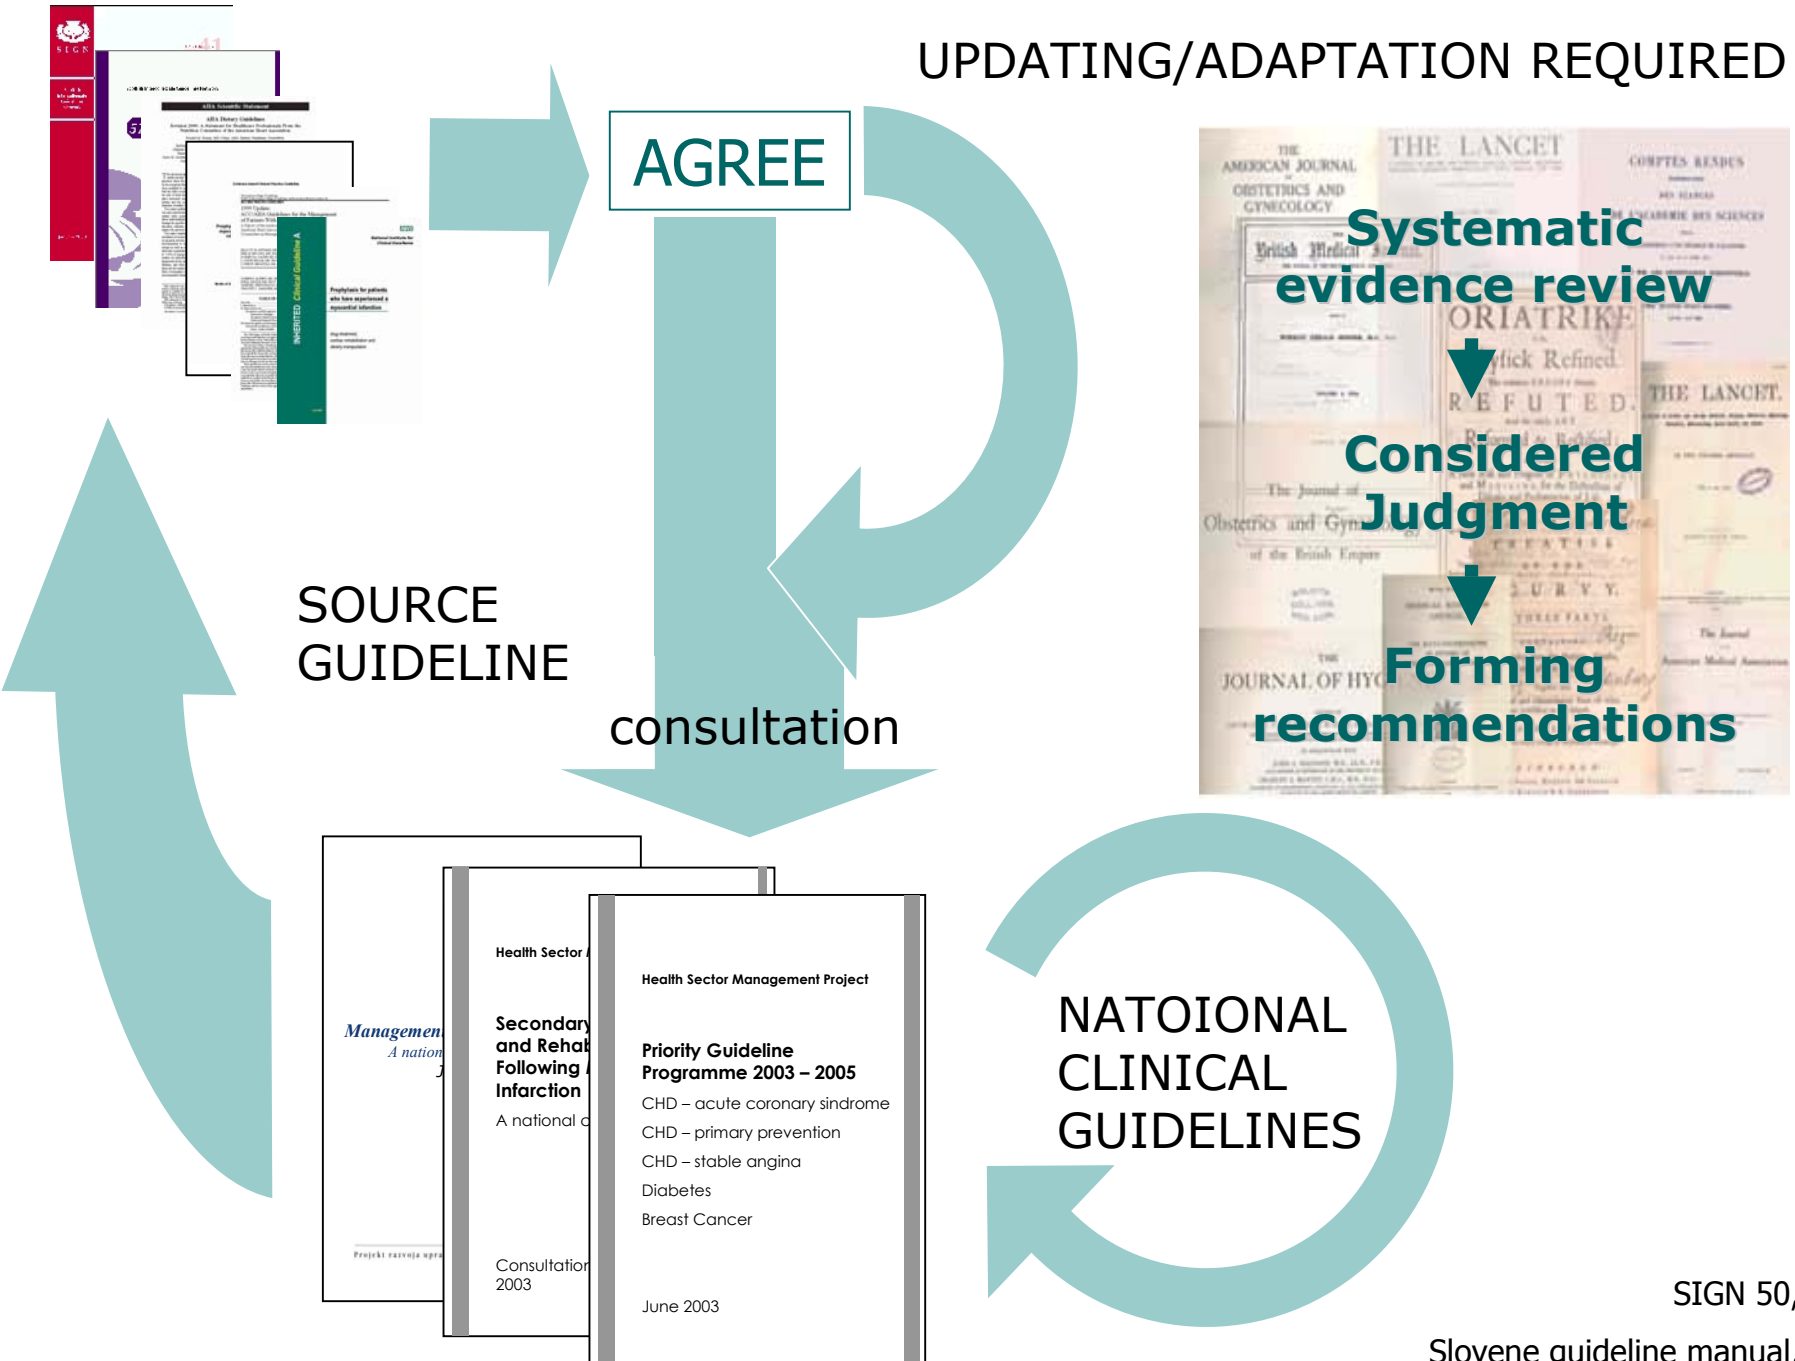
UPDATING/ADAPTATION REQUIRED

AGREE

Systematic evidence review

Considered Judgment

Forming recommendations

SOURCE GUIDELINE

consultation

Management
A nation

Health Sector

Secondary and Rehab Following Infarction

A national

Consultation 2003

Health Sector Management Project

Priority Guideline Programme 2003 – 2005

CHD – acute coronary sindrome

CHD – primary prevention

CHD – stable angina

Diabetes

Breast Cancer

June 2003

NATOIONAL CLINICAL GUIDELINES

SIGN 50,

Slovene guideline manual,